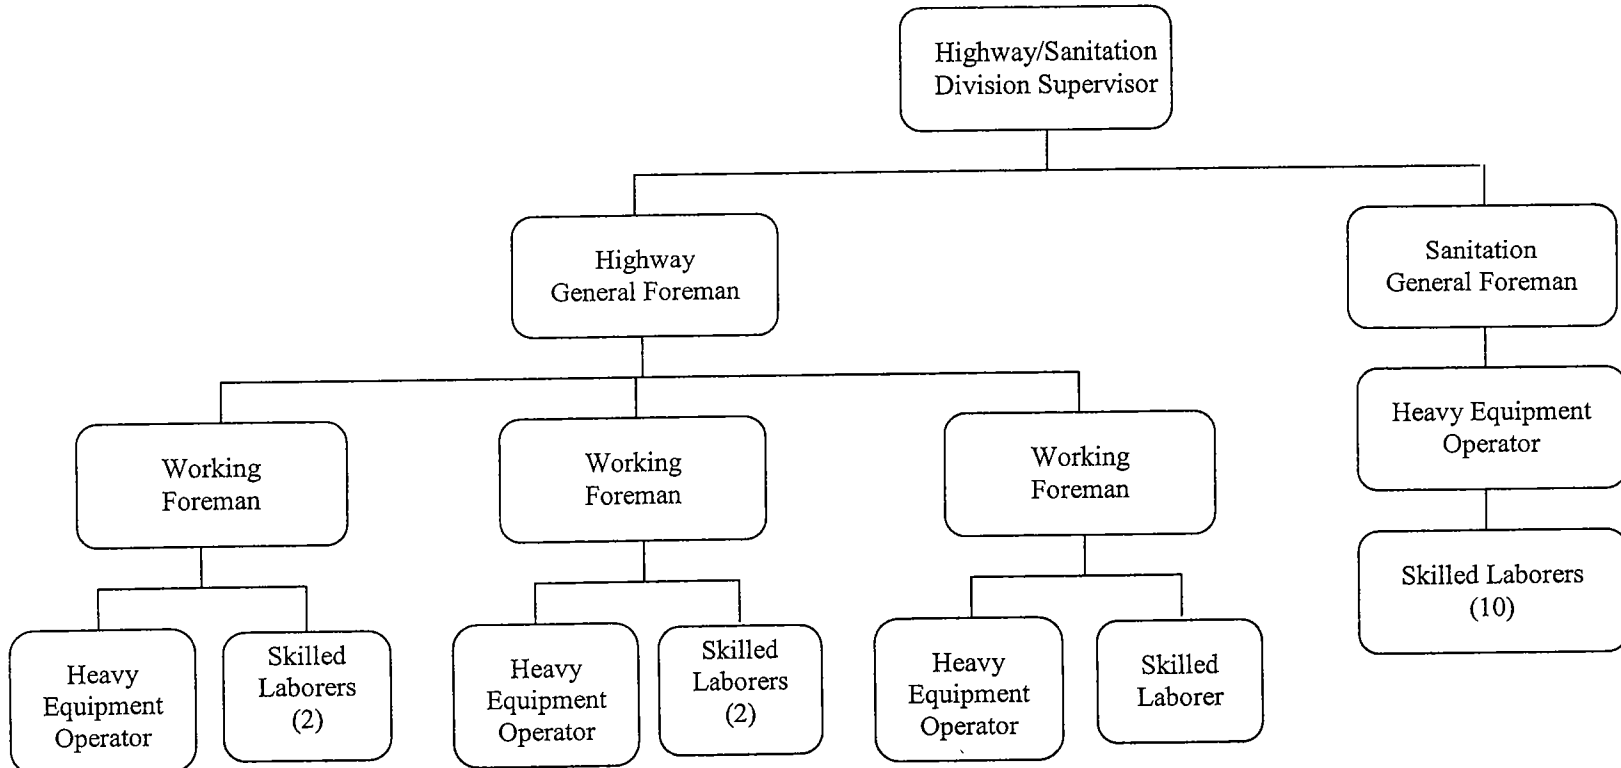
Highway/Sanitation Division Supervisor

Highway General Foreman

Sanitation General Foreman

Working Foreman

Working Foreman

Working Foreman

Heavy Equipment Operator

Heavy Equipment Operator

Skilled Laborers (2)

Heavy Equipment Operator

Skilled Laborers (2)

Heavy Equipment Operator

Skilled Laborer

Skilled Laborers (10)